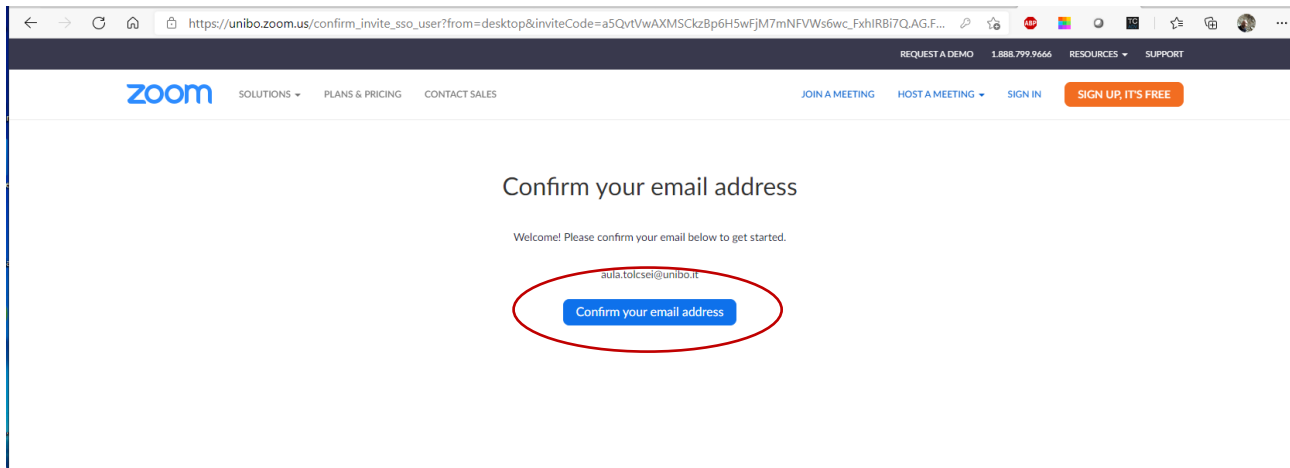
https://unibo.zoom.us/confirm_invite_sso_user?from=desktop&inviteCode=a5QvtVwAXMSCkzBp6H5wFjM7mNFVWs6wc_FxhIRBi7Q.AG.F...

ABP TC

REQUEST A DEMO 1.888.799.9666 RESOURCES SUPPORT

zoom SOLUTIONS PLANS & PRICING CONTACT SALES JOIN A MEETING HOST A MEETING SIGN IN SIGN UP, IT'S FREE

Confirm your email address

Welcome! Please confirm your email below to get started.

aula.tolcsei@unibo.it

Confirm your email address